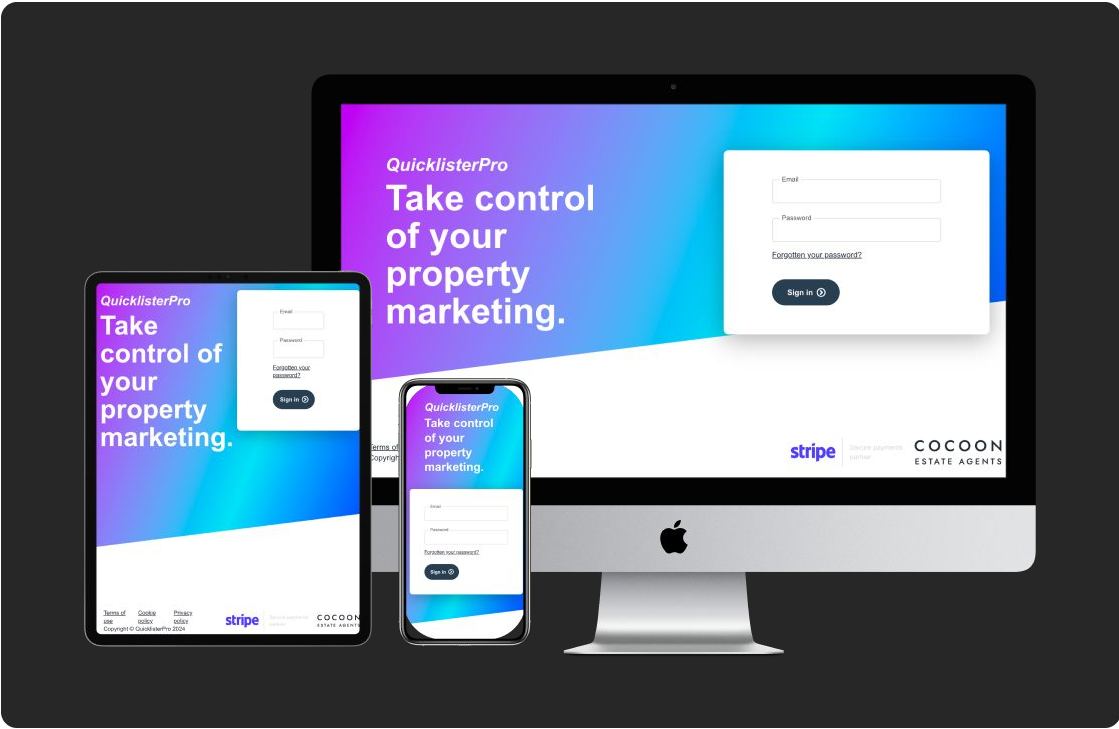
QuicklisterPro
Take control of your property marketing.

Email
Password
Forgotten your password?
Sign in

Terms of
Copyrigh

stripe
Secure payments partner

COCOON
ESTATE AGENTS

QuicklisterPro
Take control of your property marketing.

Email
Password
Forgotten your password?
Sign in

Terms of use
Cookie policy
Privacy policy
Copyright © QuicklisterPro 2024

stripe
Secure payments partner

COCOON
ESTATE AGENTS

QuicklisterPro
Take control of your property marketing.

Email
Password
Forgotten your password?
Sign in